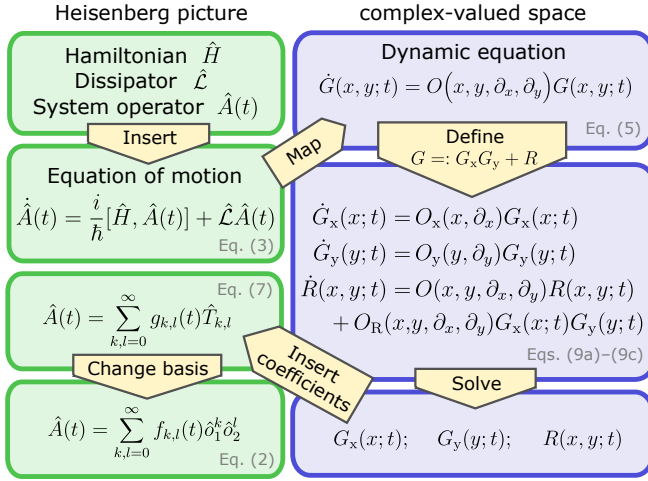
Heisenberg picture

complex-valued space

Hamiltonian $\hat{H}$
Dissipator $\hat{\mathcal{L}}$
System operator $\hat{A}(t)$

Insert

Equation of motion

$\dot{\hat{A}}(t) = \frac{i}{\hbar}[\hat{H}, \hat{A}(t)] + \hat{\mathcal{L}}\hat{A}(t)$

Eq. (3)

Eq. (7)

$\hat{A}(t) = \sum_{k,l=0}^{\infty} g_{k,l}(t)\hat{T}_{k,l}$

Change basis

$\hat{A}(t) = \sum_{k,l=0}^{\infty} f_{k,l}(t)\hat{o}_1^k\hat{o}_2^l$

Eq. (2)

Map

Insert coefficients

Dynamic equation

$\dot{G}(x,y;t) = O\Big(x,y,\partial_x,\partial_y\Big)G(x,y;t)$

Eq. (5)

Define
$G =: G_{\mathrm{x}}G_{\mathrm{y}} + R$

$\dot{G}_{\mathrm{x}}(x;t) = O_{\mathrm{x}}(x,\partial_x)G_{\mathrm{x}}(x;t)$
$\dot{G}_{\mathrm{y}}(y;t) = O_{\mathrm{y}}(y,\partial_y)G_{\mathrm{y}}(y;t)$
$\dot{R}(x,y;t) = O(x,y,\partial_x,\partial_y)R(x,y;t)$
$+ O_{\mathrm{R}}(x,y,\partial_x,\partial_y)G_{\mathrm{x}}(x;t)G_{\mathrm{y}}(y;t)$

Eqs. (9a)–(9c)

Solve

$G_{\mathrm{x}}(x;t);\quad G_{\mathrm{y}}(y;t);\quad R(x,y;t)$